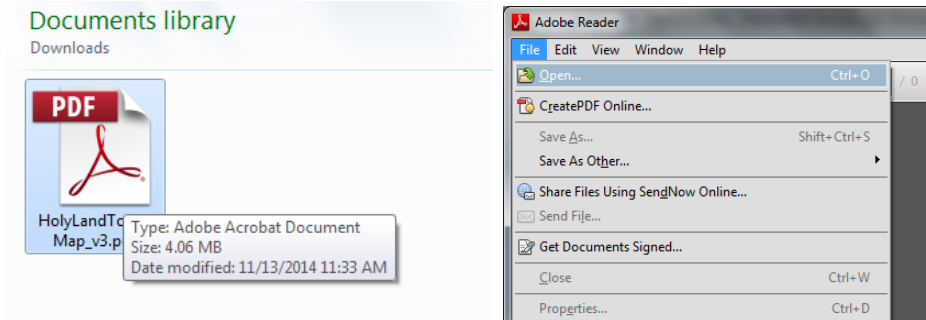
Documents library
Downloads

PDF

HolyLandTo
Map_v3.p

Type: Adobe Acrobat Document
Size: 4.06 MB
Date modified: 11/13/2014 11:33 AM

Adobe Reader

File Edit View Window Help

Open... Ctrl+O
CreatePDF Online...
Save As... Shift+Ctrl+S
Save As Other...
Share Files Using SendNow Online...
Send File...
Get Documents Signed...
Close Ctrl+W
Properties... Ctrl+D

/ 0